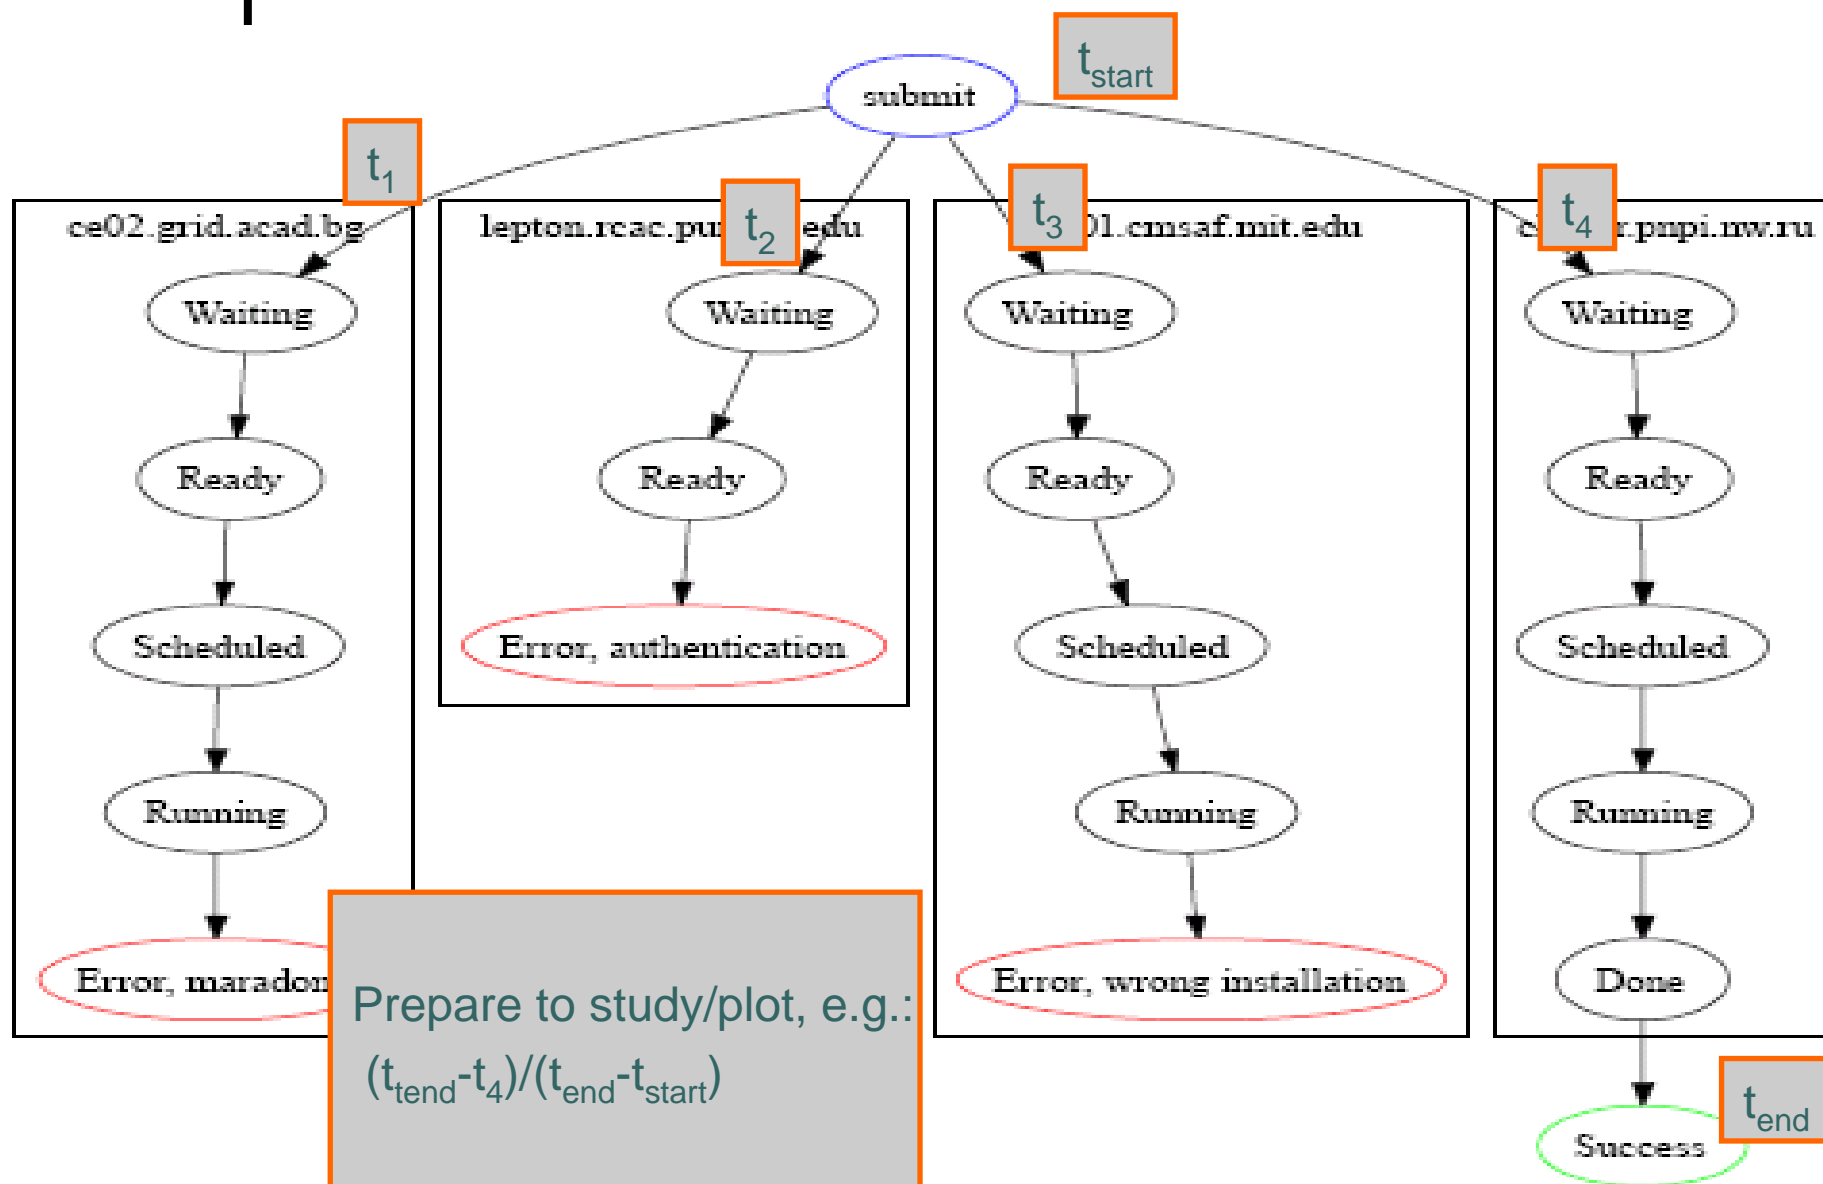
submit

$t_{start}$

$t_1$

ce02.grid.acad.bg

Waiting

Ready

Scheduled

Running

Error, maradon

lepton.rcac.pu $t_2$ edu

Waiting

Ready

Error, authentication

$t_3$ 01.cmsaf.mit.edu

Waiting

Ready

Scheduled

Running

Error, wrong installation

c $t_4$ r.pnpi.nw.ru

Waiting

Ready

Scheduled

Running

Done

Success

$t_{end}$

Prepare to study/plot, e.g.:

$(t_{tend}-t_4)/(t_{end}-t_{start})$